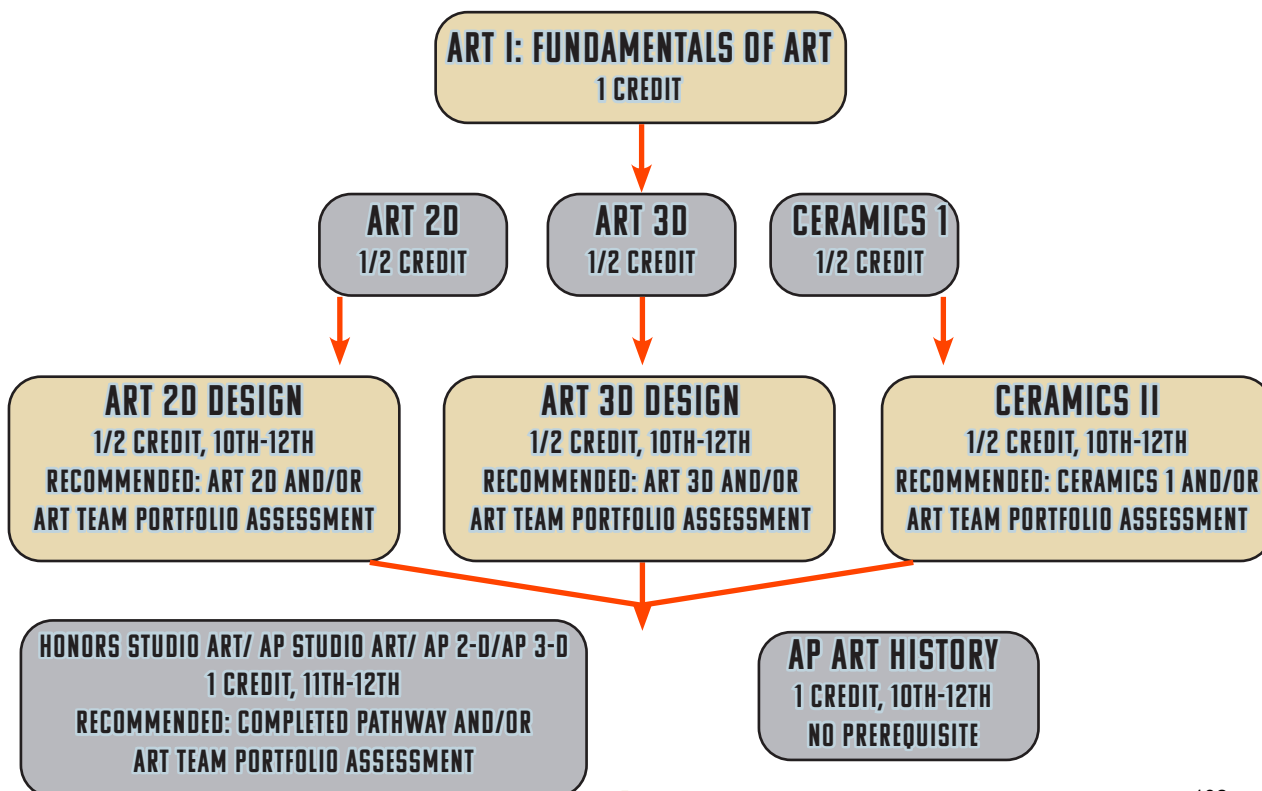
ART I: FUNDAMENTALS OF ART
1 CREDIT

ART 2D
1/2 CREDIT

ART 3D
1/2 CREDIT

CERAMICS 1
1/2 CREDIT

ART 2D DESIGN
1/2 CREDIT, 10TH-12TH
RECOMMENDED: ART 2D AND/OR
ART TEAM PORTFOLIO ASSESSMENT

ART 3D DESIGN
1/2 CREDIT, 10TH-12TH
RECOMMENDED: ART 3D AND/OR
ART TEAM PORTFOLIO ASSESSMENT

CERAMICS II
1/2 CREDIT, 10TH-12TH
RECOMMENDED: CERAMICS 1 AND/OR
ART TEAM PORTFOLIO ASSESSMENT

HONORS STUDIO ART/ AP STUDIO ART/ AP 2-D/AP 3-D
1 CREDIT, 11TH-12TH
RECOMMENDED: COMPLETED PATHWAY AND/OR
ART TEAM PORTFOLIO ASSESSMENT

AP ART HISTORY
1 CREDIT, 10TH-12TH
NO PREREQUISITE

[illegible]